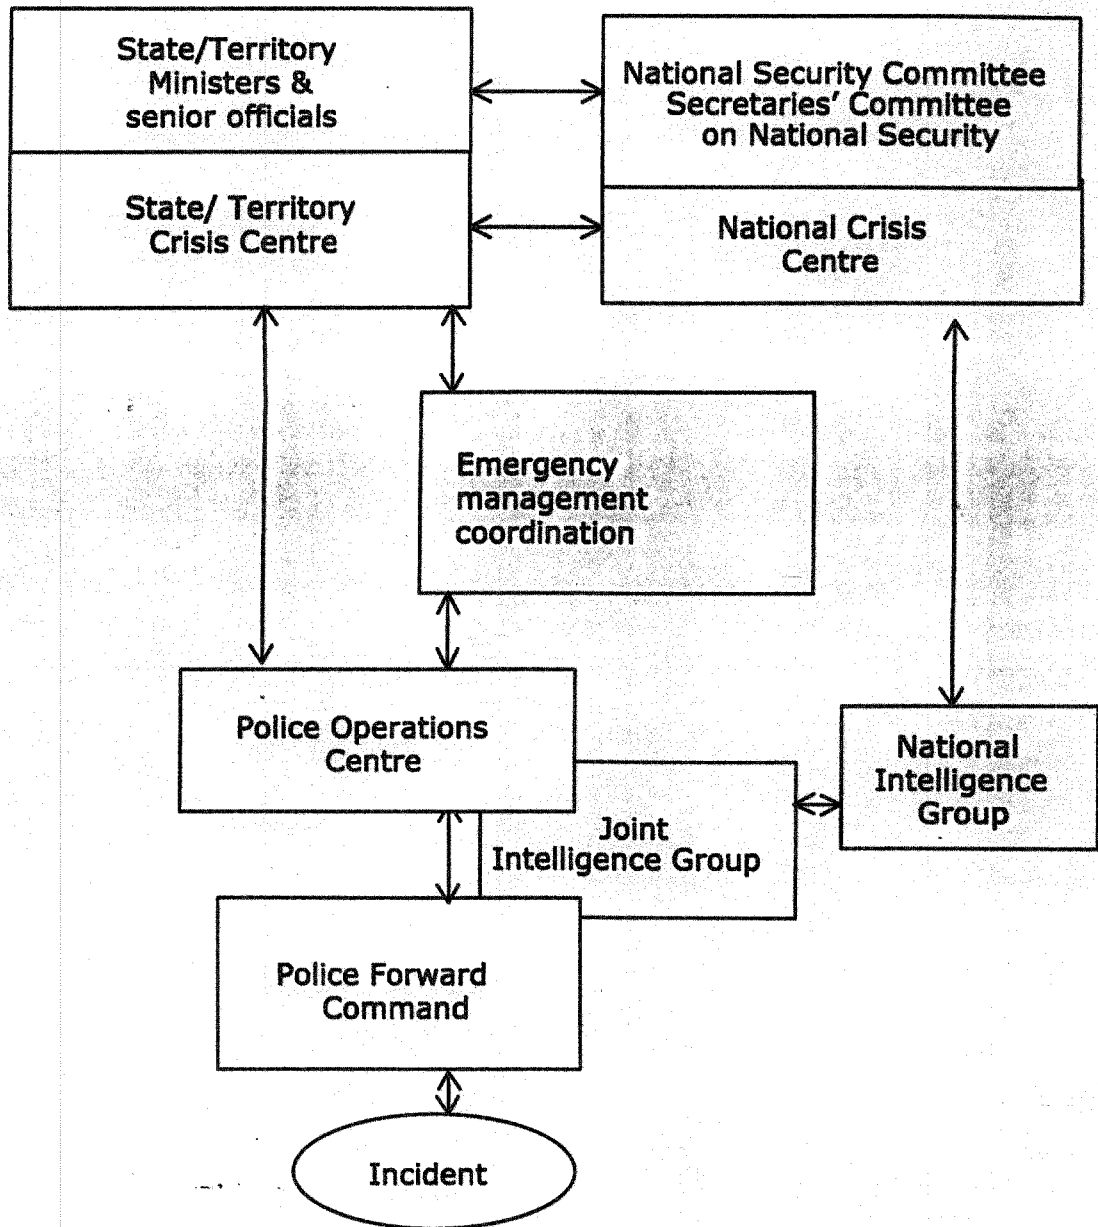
State/Territory Ministers & senior officials

National Security Committee Secretaries' Committee on National Security

State/ Territory Crisis Centre

National Crisis Centre

Emergency management coordination

Police Operations Centre

National Intelligence Group

Joint Intelligence Group

Police Forward Command

Incident